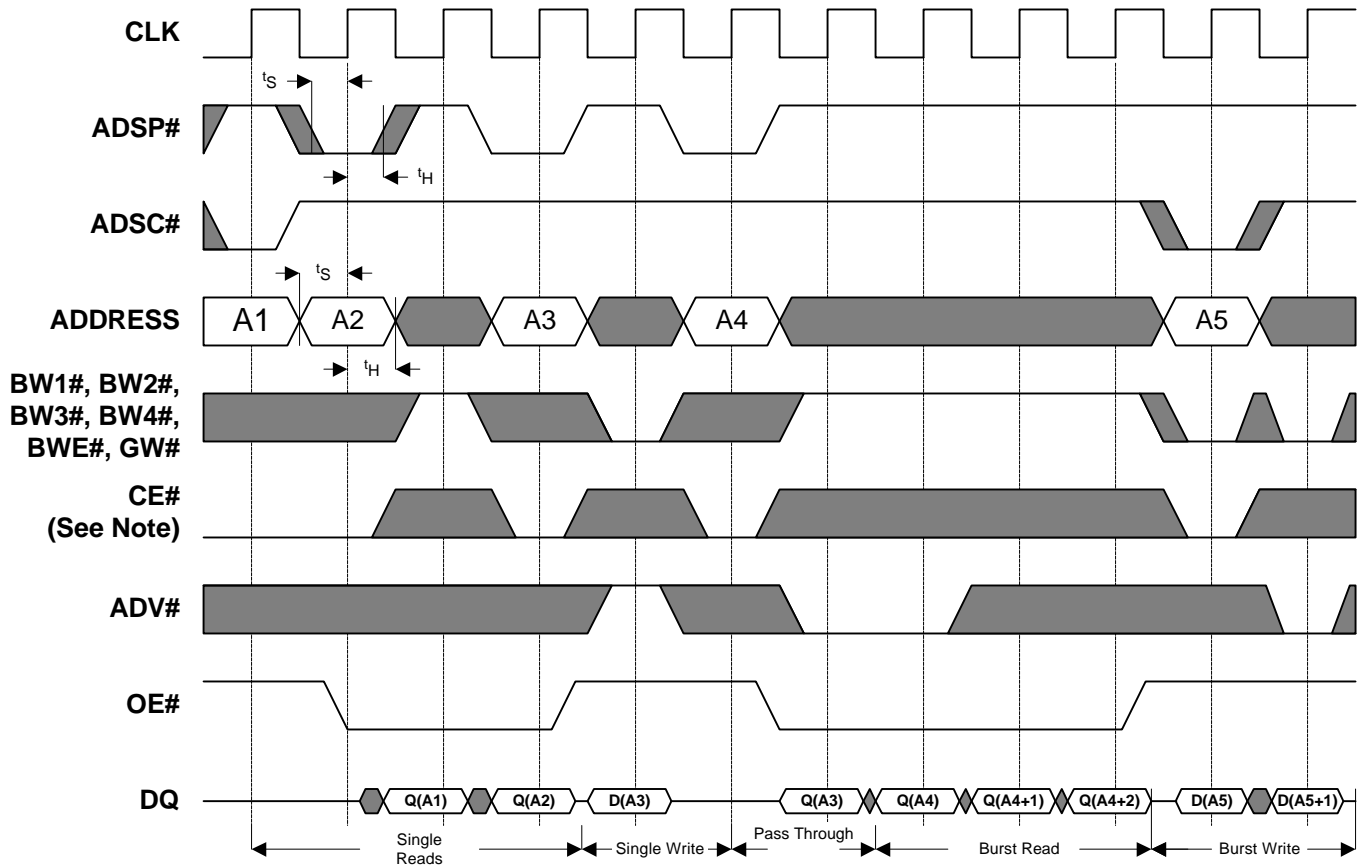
CLK

$t_S$

ADSP#

$t_H$

ADSC#

$t_S$

ADDRESS

A1

A2

A3

A4

A5

$t_H$

BW1#, BW2#, BW3#, BW4#, BWE#, GW#

CE# (See Note)

ADV#

OE#

DQ

Q(A1)

Q(A2)

D(A3)

Q(A3)

Q(A4)

Q(A4+1)

Q(A4+2)

D(A5)

D(A5+1)

Single Reads

Single Write

Pass Through

Burst Read

Burst Write